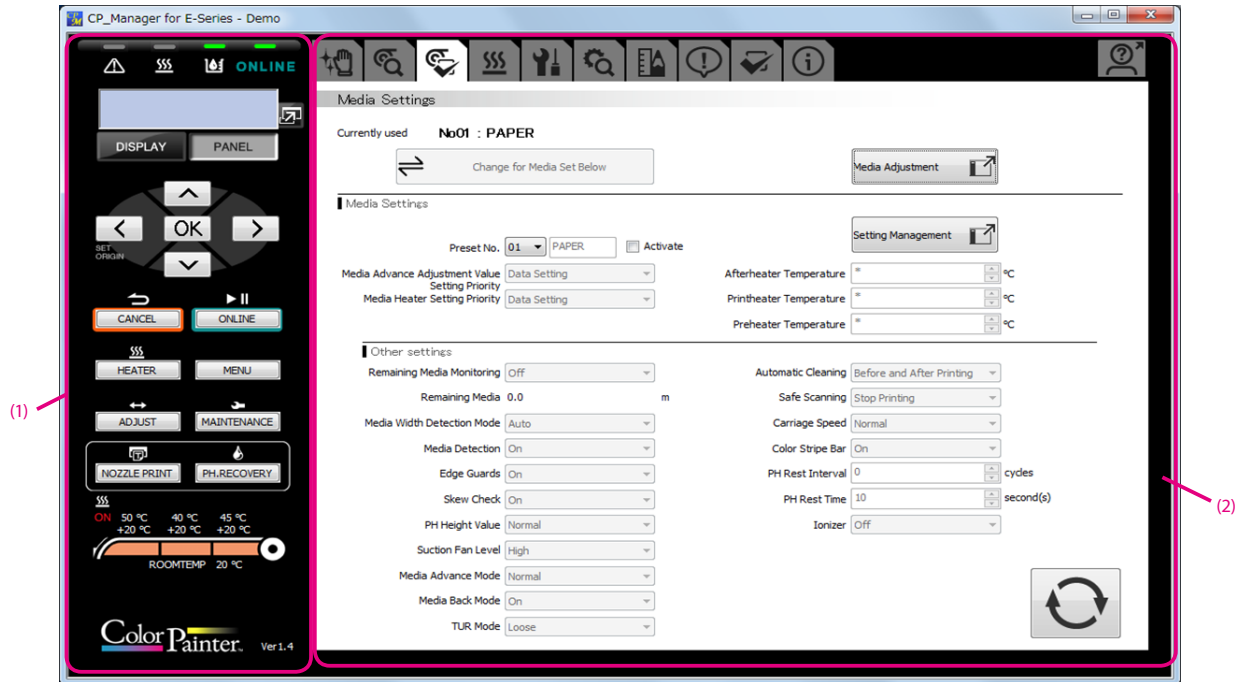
CP_Manager for E-Series - Demo

ONLINE

DISPLAY PANEL

OK

SET ORIGIN

CANCEL ONLINE

HEATER MENU

ADJUST MAINTENANCE

NOZZLE PRINT PH.RECOVERY

ON 50 ℃ 40 ℃ 45 ℃
+20 ℃ +20 ℃ +20 ℃

ROOMTEMP 20 ℃

ColorPainter Ver1.4

(1)

Media Settings

Currently used No01 : PAPER

Change for Media Set Below

Media Adjustment

Media Settings

Setting Management

Preset No. 01 PAPER Activate

Media Advance Adjustment Value Setting Priority Data Setting

Media Heater Setting Priority Data Setting

Afterheater Temperature * ℃

Printheater Temperature * ℃

Preheater Temperature * ℃

Other settings

Remaining Media Monitoring Off

Remaining Media 0.0 m

Media Width Detection Mode Auto

Media Detection On

Edge Guards On

Skew Check On

PH Height Value Normal

Suction Fan Level High

Media Advance Mode Normal

Media Back Mode On

TUR Mode Loose

Automatic Cleaning Before and After Printing

Safe Scanning Stop Printing

Carriage Speed Normal

Color Stripe Bar On

PH Rest Interval 0 cycles

PH Rest Time 10 second(s)

Ionizer Off

(2)